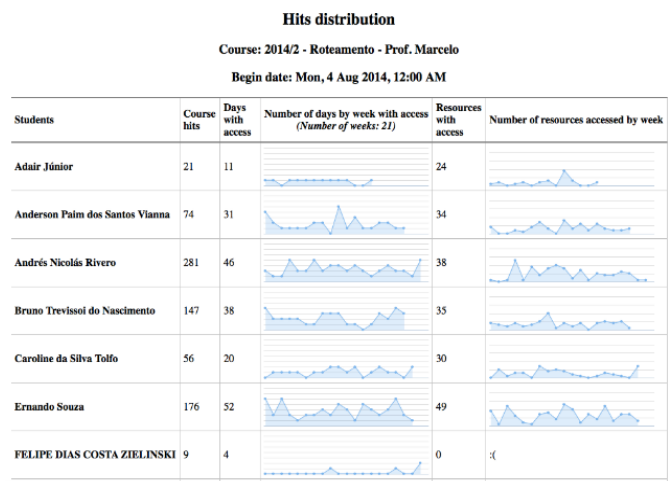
Hits distribution

Course: 2014/2 - Roteamento - Prof. Marcelo

Begin date: Mon, 4 Aug 2014, 12:00 AM

| Students | Course hits | Days with access | Number of days by week with access (Number of weeks: 21) | Resources with access | Number of resources accessed by week |
|---|---|---|---|---|---|
| Adair Júnior | 21 | 11 | | 24 | |
| Anderson Paim dos Santos Vianna | 74 | 31 | | 34 | |
| Andrés Nicolás Rivero | 281 | 46 | | 38 | |
| Bruno Trevissoi do Nascimento | 147 | 38 | | 35 | |
| Caroline da Silva Tolfo | 56 | 20 | | 30 | |
| Ernando Souza | 176 | 52 | | 49 | |
| FELIPE DIAS COSTA ZIELINSKI | 9 | 4 | | 0 | :( |